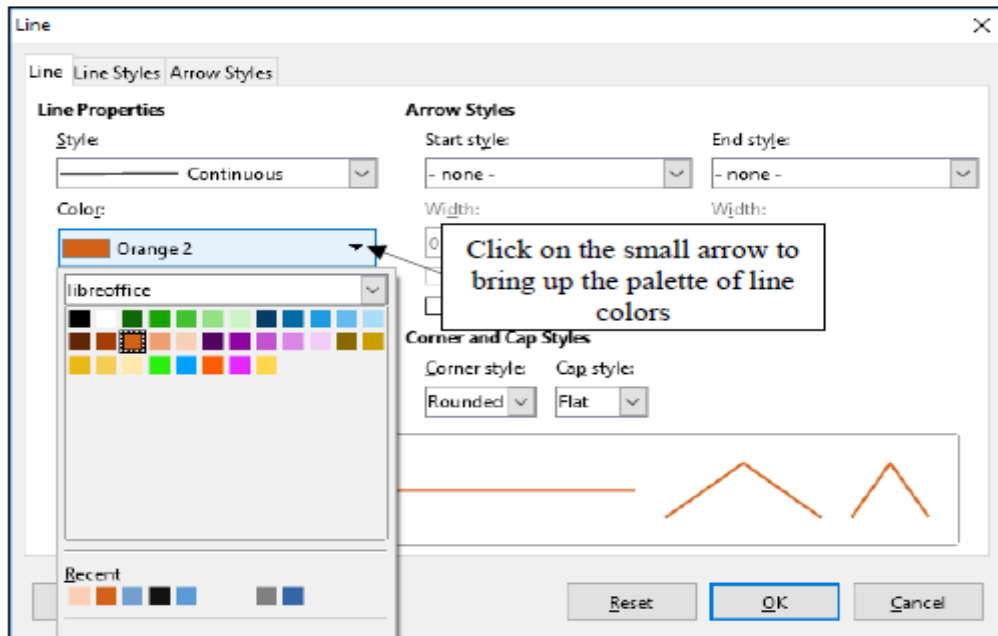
Line

Line Line Styles Arrow Styles

Line Properties

Style:

Continuous

Color:

Orange 2

libreoffice

Recent

Arrow Styles

Start style:

- none -

End style:

- none -

Width:

Width:

Click on the small arrow to bring up the palette of line colors

Corner and Cap Styles

Corner style:

Rounded

Cap style:

Flat

Reset

OK

Cancel